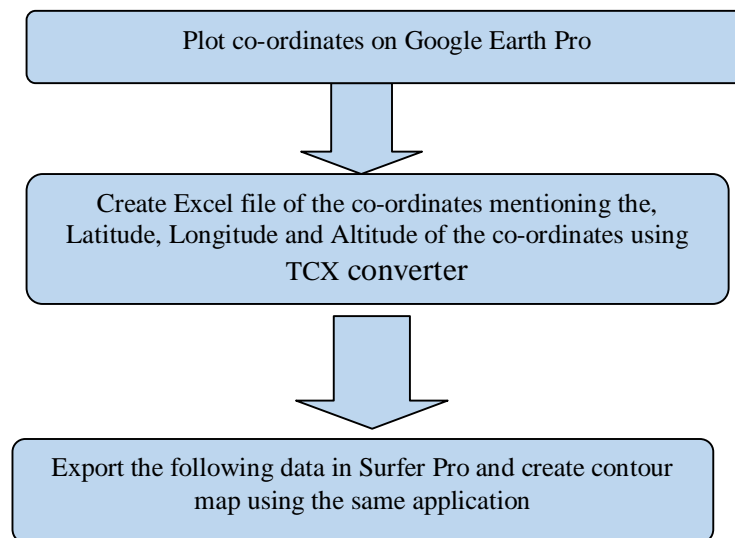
Plot co-ordinates on Google Earth Pro

Create Excel file of the co-ordinates mentioning the, Latitude, Longitude and Altitude of the co-ordinates using TCX converter

Export the following data in Surfer Pro and create contour map using the same application